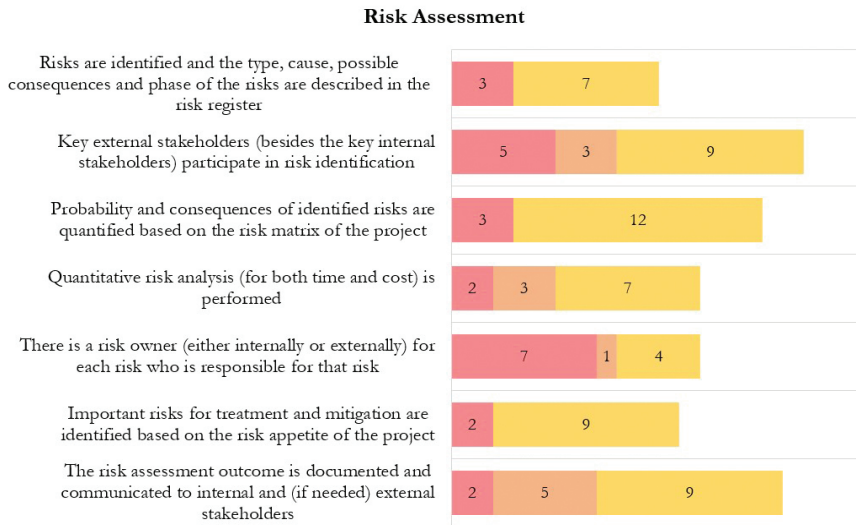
Risk Assessment

Risks are identified and the type, cause, possible consequences and phase of the risks are described in the risk register

3 7

Key external stakeholders (besides the key internal stakeholders) participate in risk identification

5 3 9

Probability and consequences of identified risks are quantified based on the risk matrix of the project

3 12

Quantitative risk analysis (for both time and cost) is performed

2 3 7

There is a risk owner (either internally or externally) for each risk who is responsible for that risk

7 1 4

Important risks for treatment and mitigation are identified based on the risk appetite of the project

2 9

The risk assessment outcome is documented and communicated to internal and (if needed) external stakeholders

2 5 9